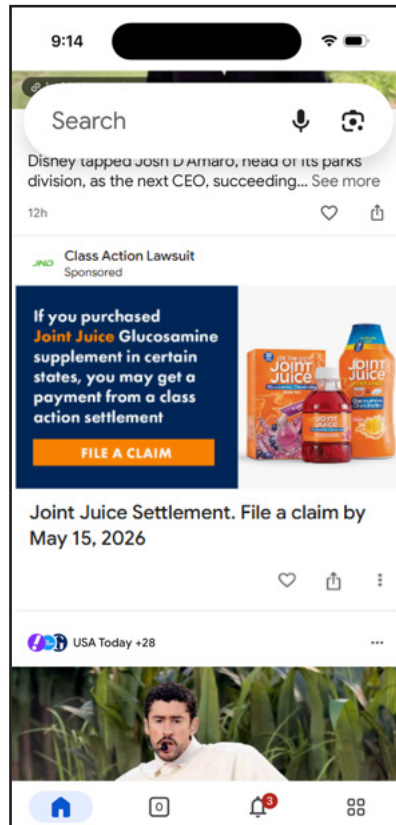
9:14

Search

Disney tapped Josh D'Amaro, head of its parks division, as the next CEO, succeeding... See more

12h

Class Action Lawsuit
Sponsored

If you purchased Joint Juice Glucosamine supplement in certain states, you may get a payment from a class action settlement

FILE A CLAIM

JOINT JUICE

JOINT JUICE

JOINT JUICE

Joint Juice Settlement. File a claim by May 15, 2026

USA Today +28

0

3